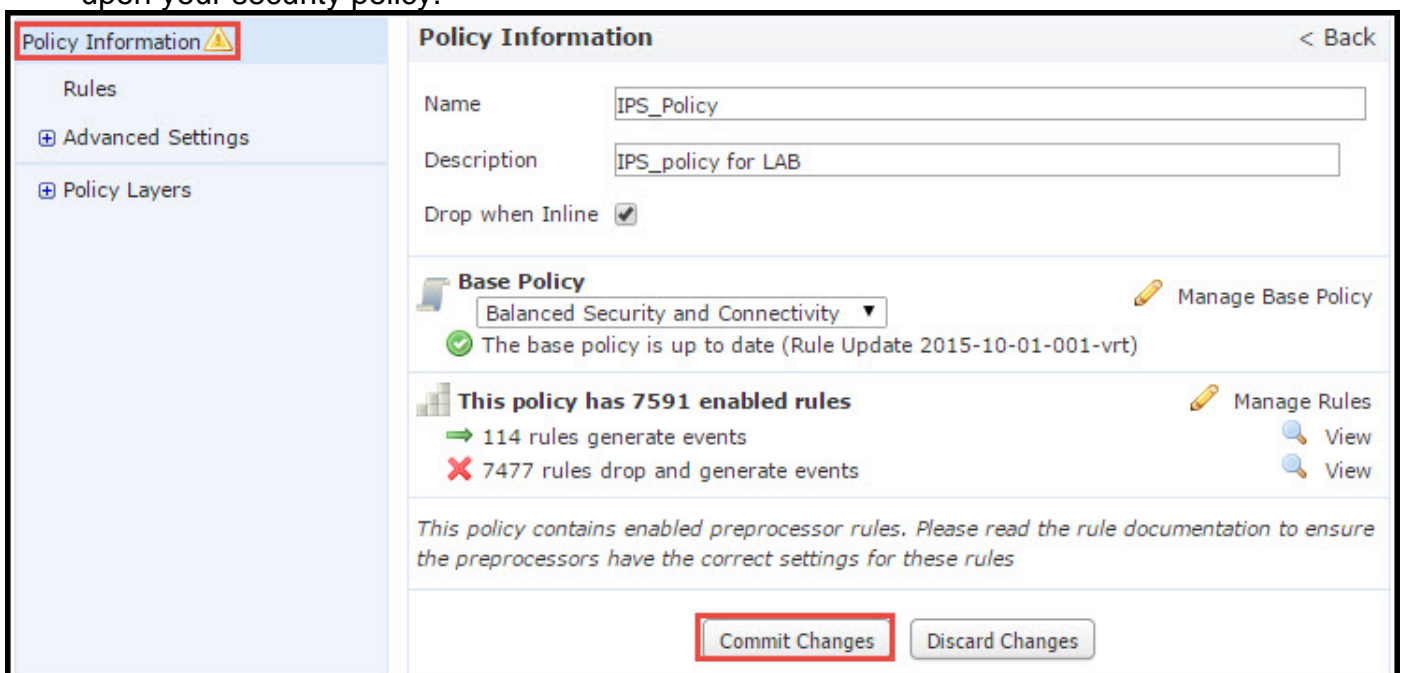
upon your security policy.

Policy Information

Rules

Advanced Settings

Policy Layers

Policy Information

< Back

Name IPS_Policy

Description IPS_policy for LAB

Drop when Inline

Base Policy

Balanced Security and Connectivity

Manage Base Policy

The base policy is up to date (Rule Update 2015-10-01-001-vrt)

This policy has 7591 enabled rules

Manage Rules

114 rules generate events

View

7477 rules drop and generate events

View

This policy contains enabled preprocessor rules. Please read the rule documentation to ensure the preprocessors have the correct settings for these rules

Commit Changes

Discard Changes